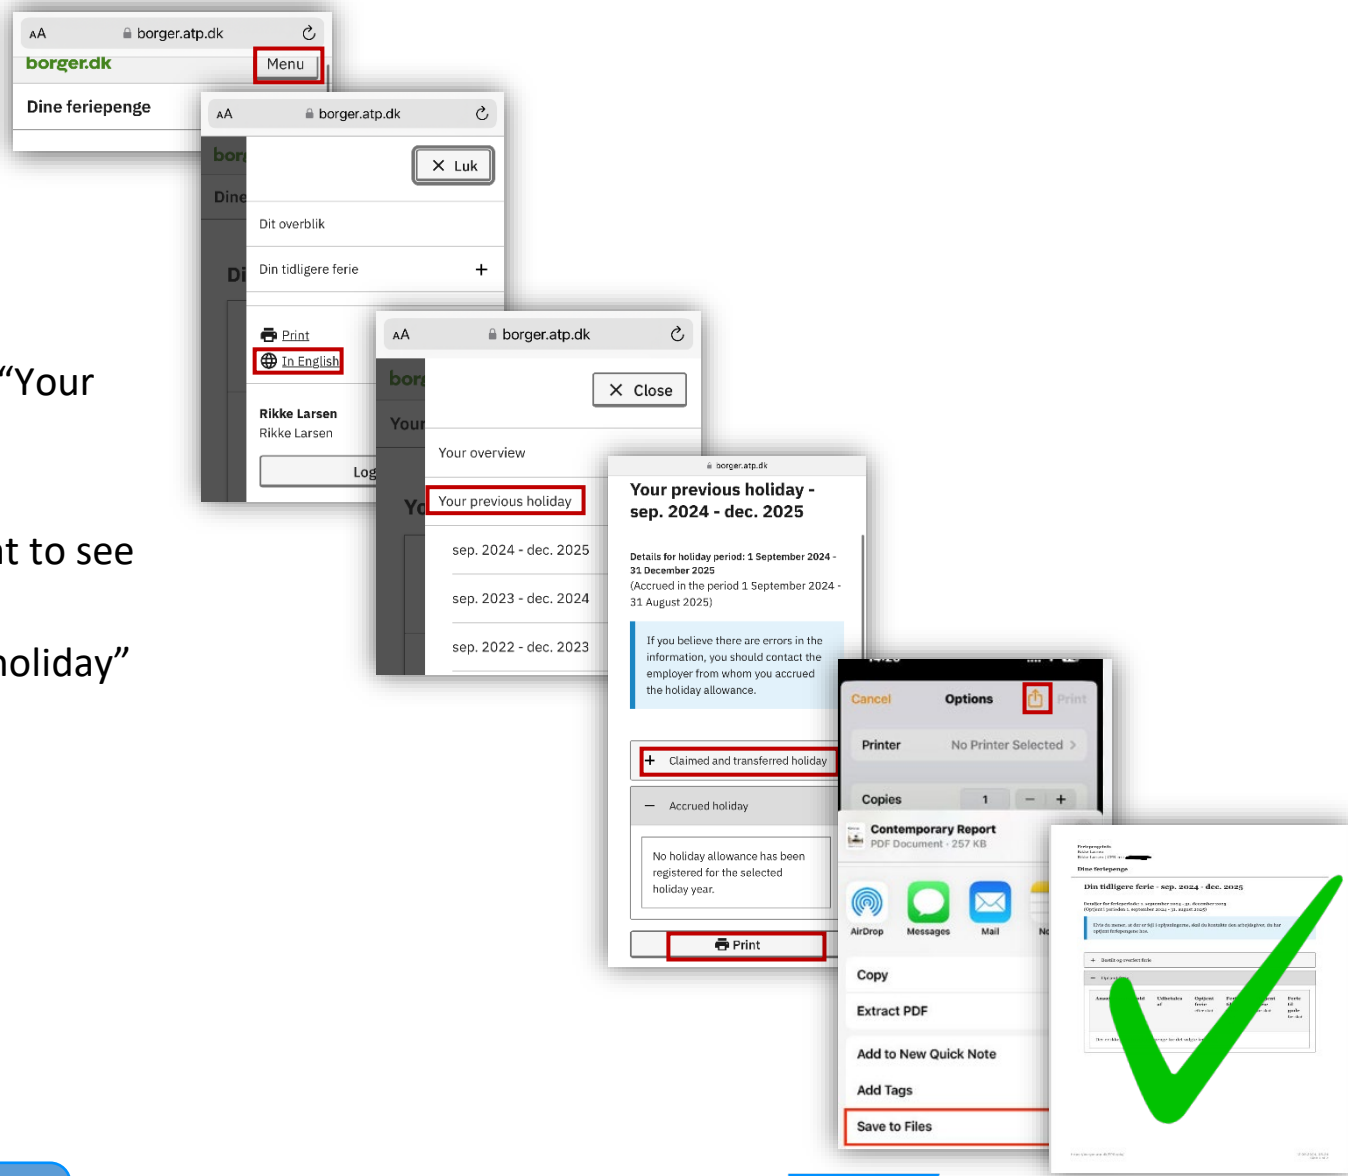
“Your

t to see

oliday”

AA borger.atp.dk

borger.dk

Menu

Dine feriepenge

AA borger.atp.dk

bor

Dine

Di

Luk

Dit overblik

Din tidligere ferie +

Print

In English

Rikke Larsen

Rikke Larsen

Log

AA borger.atp.dk

bor

Your

Yo

Close

Your overview

Your previous holiday

sep. 2024 - dec. 2025

sep. 2023 - dec. 2024

sep. 2022 - dec. 2023

borger.atp.dk

Your previous holiday - sep. 2024 - dec. 2025

Details for holiday period: 1 September 2024 - 31 December 2025

(Accrued in the period 1 September 2024 - 31 August 2025)

If you believe there are errors in the information, you should contact the employer from whom you accrued the holiday allowance.

+ Claimed and transferred holiday

— Accrued holiday

No holiday allowance has been registered for the selected holiday year.

Print

Cancel Options Print

Printer No Printer Selected

Copies 1

Contemporary Report

PDF Document · 257 KB

AirDrop Messages Mail No

Copy

Extract PDF

Add to New Quick Note

Add Tags

Save to Files

Dine feriepenge

Din tidligere ferie - sep. 2024 - dec. 2025